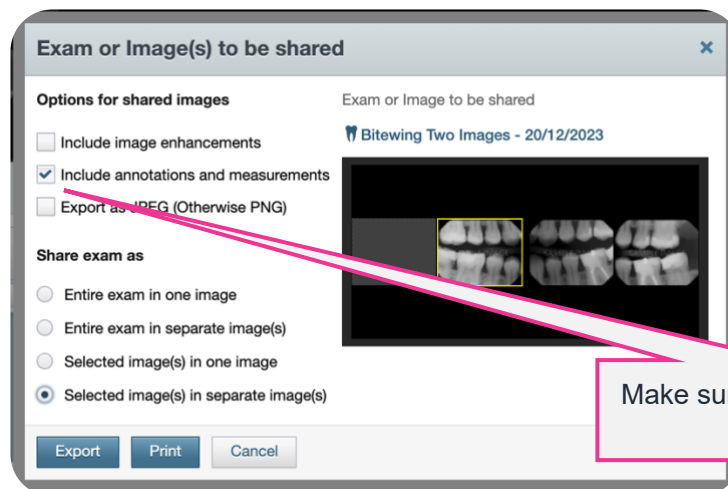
Exam or Image(s) to be shared

×

Options for shared images

Include image enhancements

Include annotations and measurements

Export as JPEG (Otherwise PNG)

Share exam as

Entire exam in one image

Entire exam in separate image(s)

Selected image(s) in one image

Selected image(s) in separate image(s)

Exam or Image to be shared

Bitewing Two Images - 20/12/2023

Make su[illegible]

Export

Print

Cancel